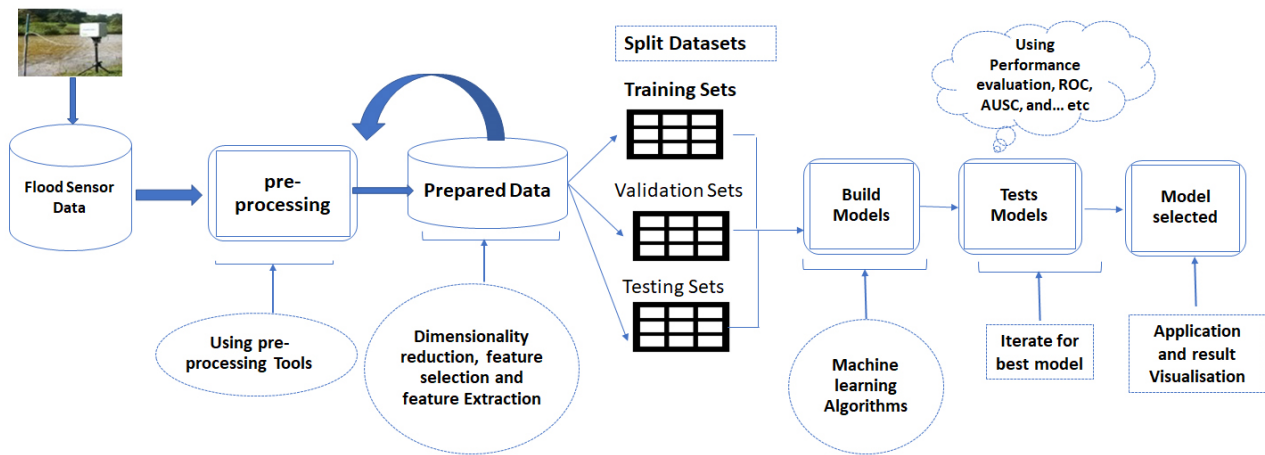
Flood Sensor Data

pre-processing

Prepared Data

Split Datasets

Training Sets

Validation Sets

Testing Sets

Using Performance evaluation, ROC, AUSC, and... etc

Build Models

Tests Models

Model selected

Using pre-processing Tools

Dimensionality reduction, feature selection and feature Extraction

Machine learning Algorithms

Iterate for best model

Application and result Visualisation